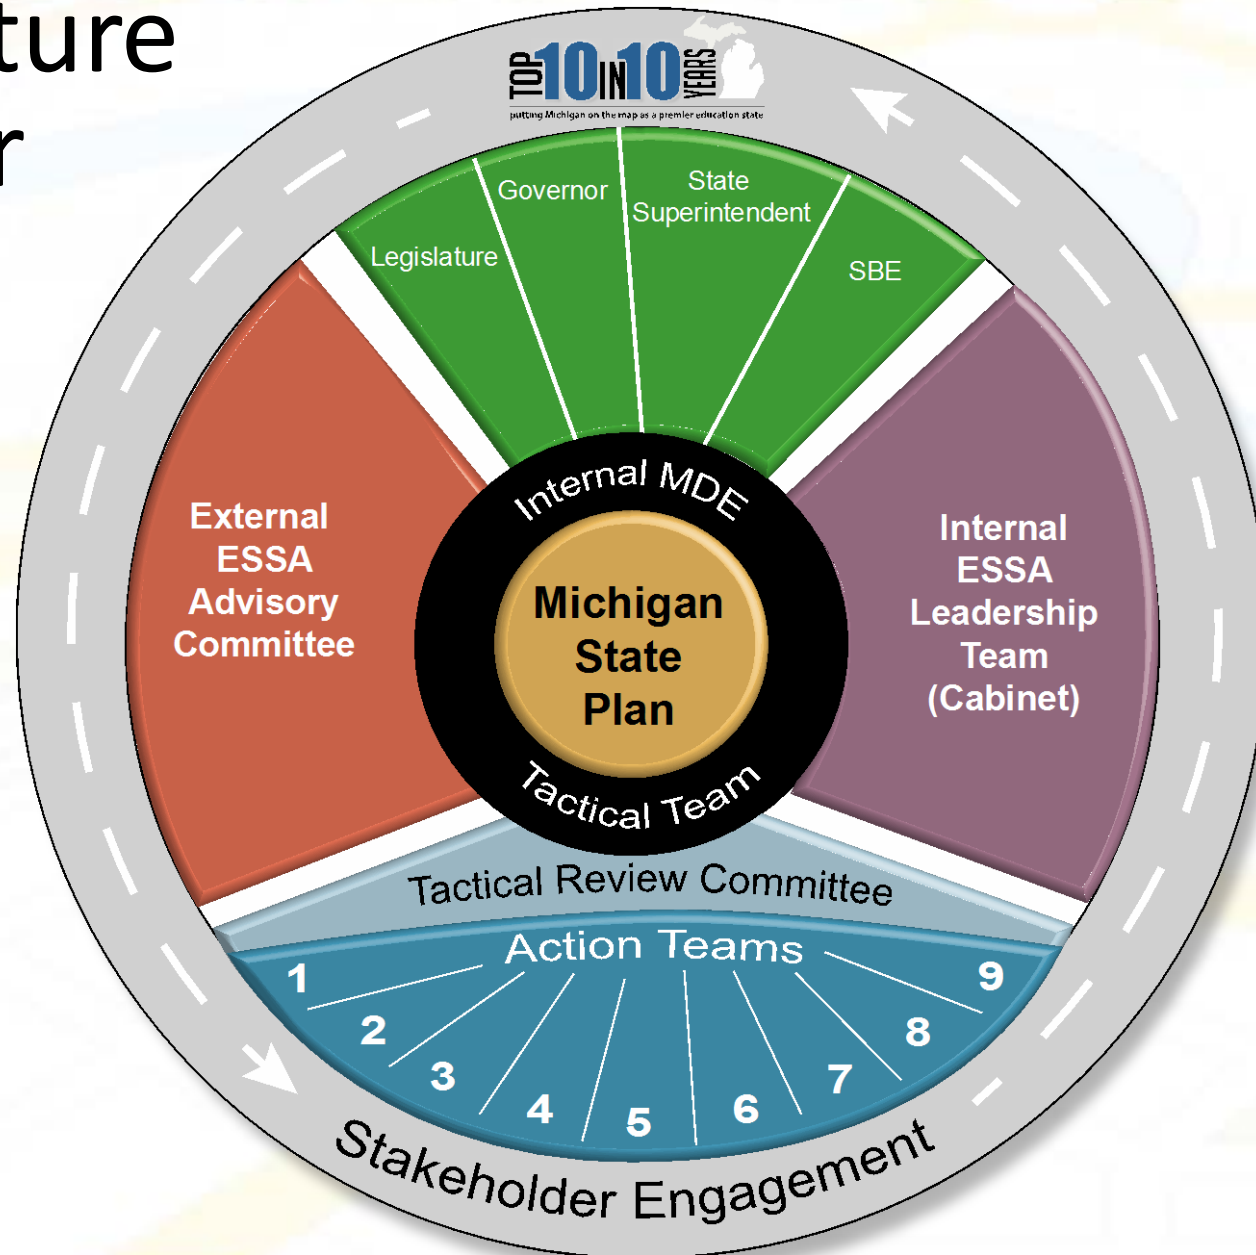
ture
r

TOP 10 IN 10 YEARS
putting Michigan on the map as a premier education state

Legislature
Governor
State Superintendent
SBE

External ESSA Advisory Committee

Internal MDE

Michigan State Plan

Tactical Team

Internal ESSA Leadership Team (Cabinet)

Tactical Review Committee

Action Teams

1
2
3
4
5
6
7
8
9

Stakeholder Engagement